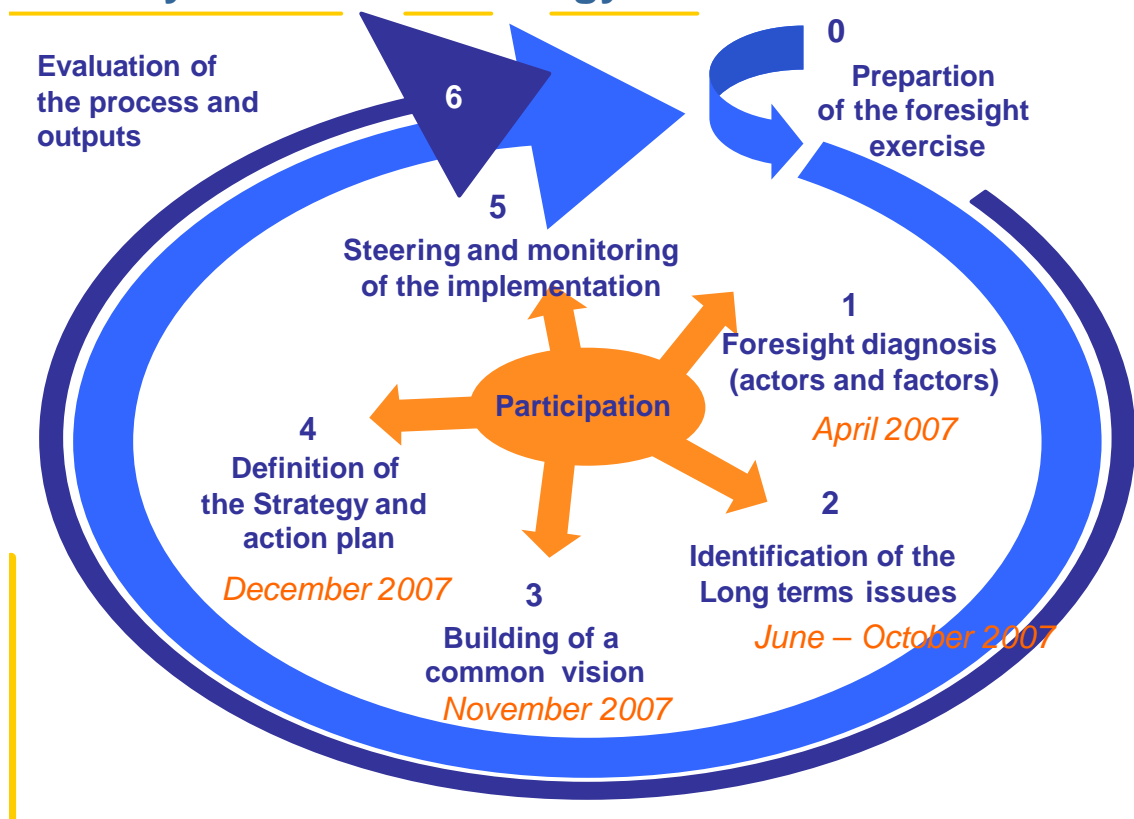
Evaluation of the process and outputs

6

0

Prepartion of the foresight exercise

5

Steering and monitoring of the implementation

1

Foresight diagnosis (actors and factors)

April 2007

Participation

4

Definition of the Strategy and action plan

December 2007

2

Identification of the Long terms issues

June – October 2007

3

Building of a common vision

November 2007